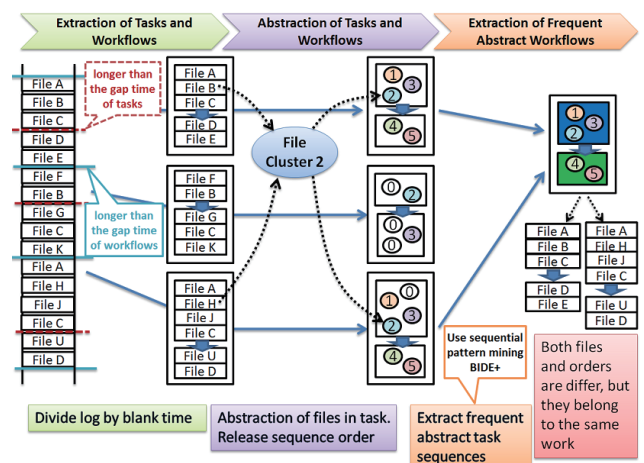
Extraction of Tasks and Workflows

Abstraction of Tasks and Workflows

Extraction of Frequent Abstract Workflows

File A
File B
File C
File D
File E
File F
File B
File G
File C
File K
File A
File H
File J
File C
File U
File D

longer than the gap time of tasks

longer than the gap time of workflows

File A
File B
File C
File D
File E

File F
File B
File G
File C
File K

File A
File H
File J
File C
File U
File D

File Cluster 2

1
3
2
4
5

0
2
0
3
0

1
0
3
2
4
5

1
2
3
4
5

File A
File B
File C
File D
File E

File A
File H
File J
File C
File U
File D

Use sequential pattern mining BIDE+

Both files and orders are differ, but they belong to the same work

Divide log by blank time

Abstraction of files in task. Release sequence order

Extract frequent abstract task sequences